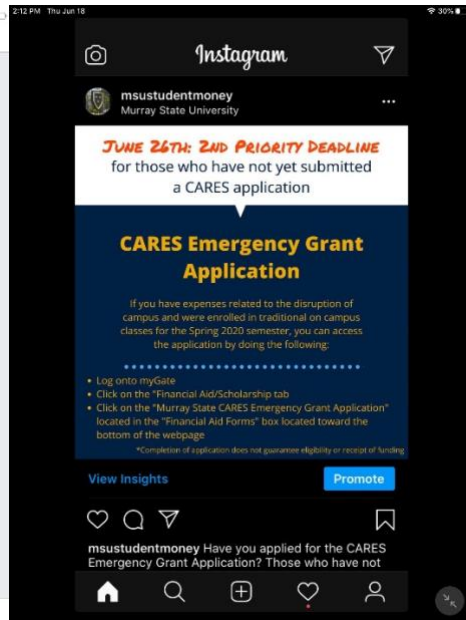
2:12 PM Thu Jun 18

30%

Instagram

msustudentmoney
Murray State University

June 26th: 2nd Priority Deadline
for those who have not yet submitted a CARES application

CARES Emergency Grant Application

If you have expenses related to the disruption of campus and were enrolled in traditional on campus classes for the Spring 2020 semester, you can access the application by doing the following:

• Log onto myGate
• Click on the "Financial Aid/Scholarship tab
• Click on the "Murray State CARES Emergency Grant Application" located in the "Financial Aid Forms" box located toward the bottom of the webpage

*Completion of application does not guarantee eligibility or receipt of funding

View Insights

Promote

msustudentmoney Have you applied for the CARES Emergency Grant Application? Those who have not